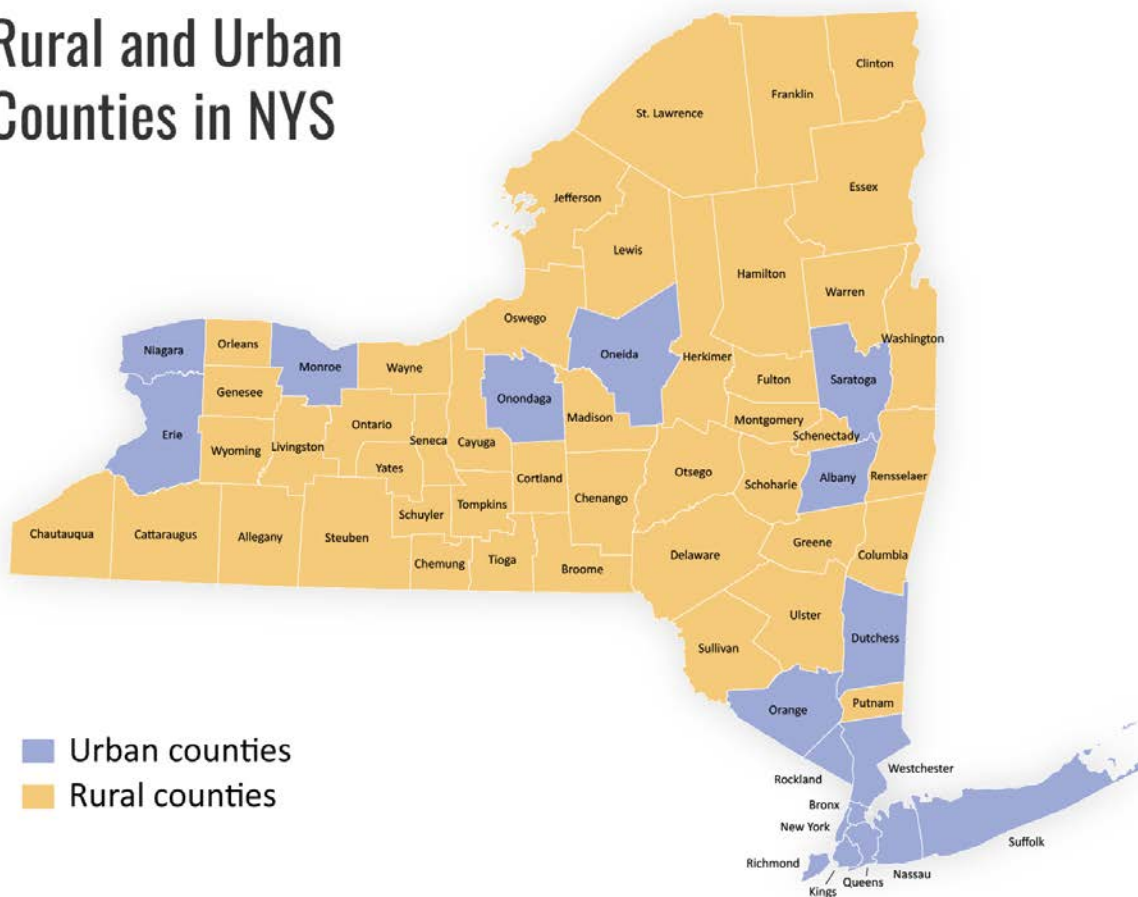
Rural and Urban Counties in NYS

Clinton
Franklin
St. Lawrence
Essex
Jefferson
Lewis
Hamilton
Warren
Oswego
Washington
Niagara
Orleans
Monroe
Wayne
Oneida
Herkimer
Saratoga
Fulton
Genesee
Onondaga
Madison
Montgomery
Ontario
Schenectady
Erie
Seneca
Cayuga
Wyoming
Livingston
Yates
Cortland
Otsego
Albany
Rensselaer
Schoharie
Tompkins
Chenango
Schuyler
Chautauqua
Cattaraugus
Allegany
Steuben
Greene
Columbia
Delaware
Chemung
Tioga
Broome
Ulster
Dutchess
Sullivan
Orange
Putnam
Westchester
Rockland
Bronx
New York
Suffolk
Richmond
Queens
Nassau
Kings

Urban counties
Rural counties